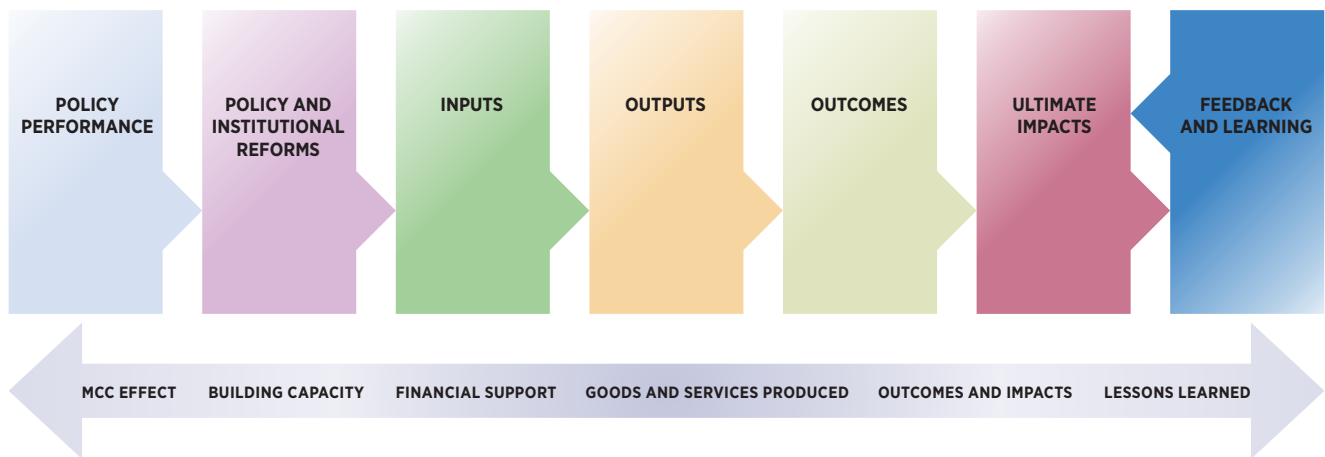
POLICY PERFORMANCE

POLICY AND INSTITUTIONAL REFORMS

INPUTS

OUTPUTS

OUTCOMES

ULTIMATE IMPACTS

FEEDBACK AND LEARNING

MCC EFFECT

BUILDING CAPACITY

FINANCIAL SUPPORT

GOODS AND SERVICES PRODUCED

OUTCOMES AND IMPACTS

LESSONS LEARNED